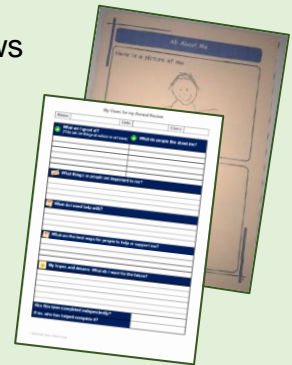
ws

All About Me

Here is a picture of me

My Views for my Annual Review

Name

Date

Class

What am I good at?
(This can be things at school or at home)

What do people like about me?

What things or people are important to me?

What do I need help with?

What are the best ways for people to help or support me?

My hopes and dreams. What do I want for the future?

Was this form completed independently?

If no, who has helped complete it?